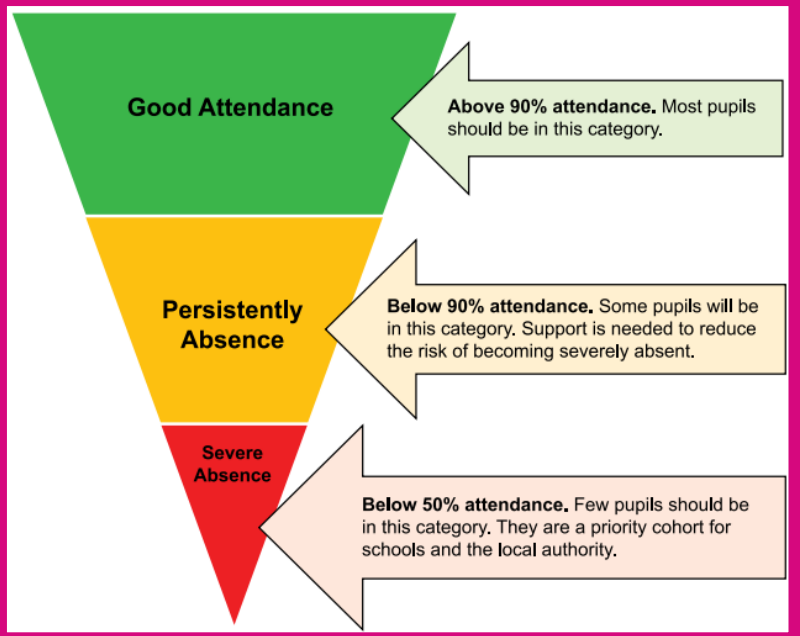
Good Attendance

Above 90% attendance. Most pupils should be in this category.

Persistently Absence

Below 90% attendance. Some pupils will be in this category. Support is needed to reduce the risk of becoming severely absent.

Severe Absence

Below 50% attendance. Few pupils should be in this category. They are a priority cohort for schools and the local authority.